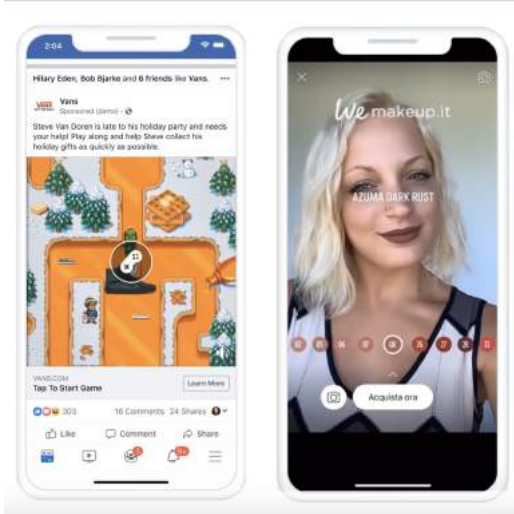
2:04

Hilary Eden, Bob Bjarke and 6 friends like Vans.

VANS

Vans
Sponsored (demo)

Steve Van Doren is late to his holiday party and needs your help! Play along and help Steve collect his holiday gifts as quickly as possible.

VANS.COM
Tap To Start Game

Learn More

303

16 Comments 24 Shares

Like

Comment

Share

We makeup.it

AZUMA DARK RUST

Acquista ora